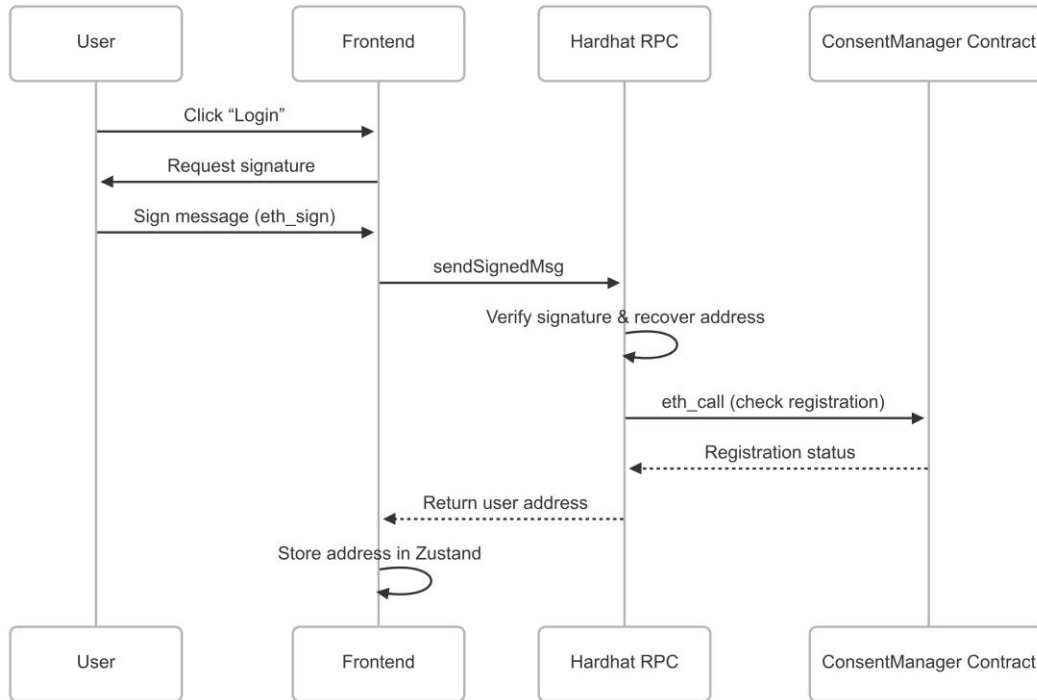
User

Frontend

Hardhat RPC

ConsentManager Contract

Click “Login”

Request signature

Sign message (eth_sign)

sendSignedMsg

Verify signature & recover address

eth_call (check registration)

Registration status

Return user address

Store address in Zustand

User

Frontend

Hardhat RPC

ConsentManager Contract